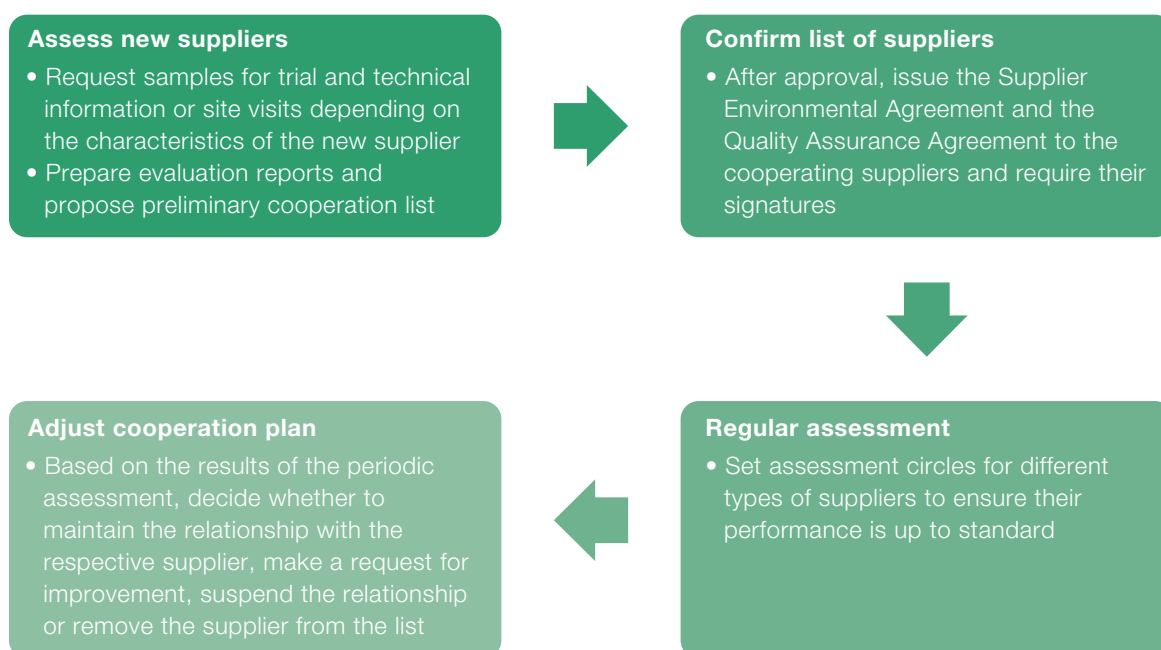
Assess new suppliers

• Request samples for trial and technical information or site visits depending on the characteristics of the new supplier
• Prepare evaluation reports and propose preliminary cooperation list

Confirm list of suppliers

• After approval, issue the Supplier Environmental Agreement and the Quality Assurance Agreement to the cooperating suppliers and require their signatures

Regular assessment

• Set assessment circles for different types of suppliers to ensure their performance is up to standard

Adjust cooperation plan

• Based on the results of the periodic assessment, decide whether to maintain the relationship with the respective supplier, make a request for improvement, suspend the relationship or remove the supplier from the list